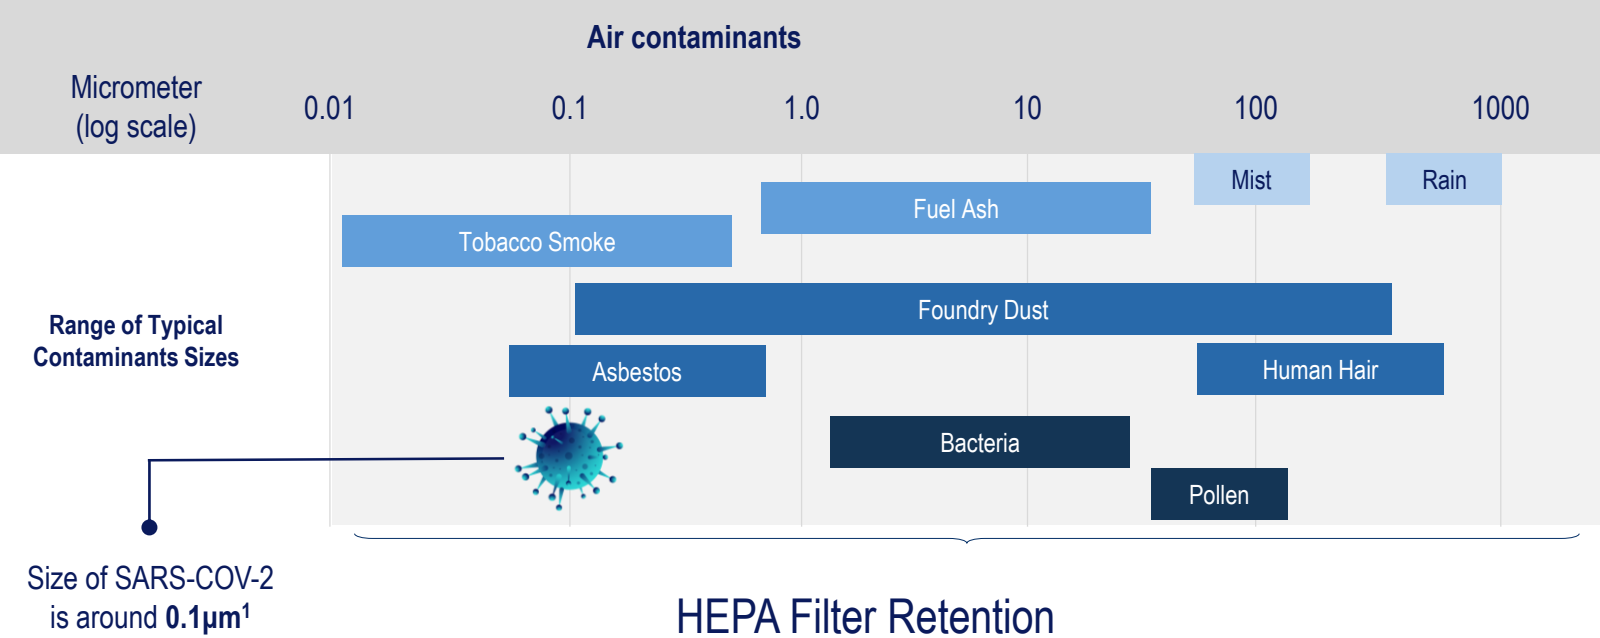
Air contaminants

Micrometer (log scale)

0.01 0.1 1.0 10 100 1000

Mist

Rain

Fuel Ash

Tobacco Smoke

Range of Typical Contaminants Sizes

Foundry Dust

Asbestos

Human Hair

Bacteria

Pollen

Size of SARS-COV-2 is around **0.1µm**$^1$

HEPA Filter Retention